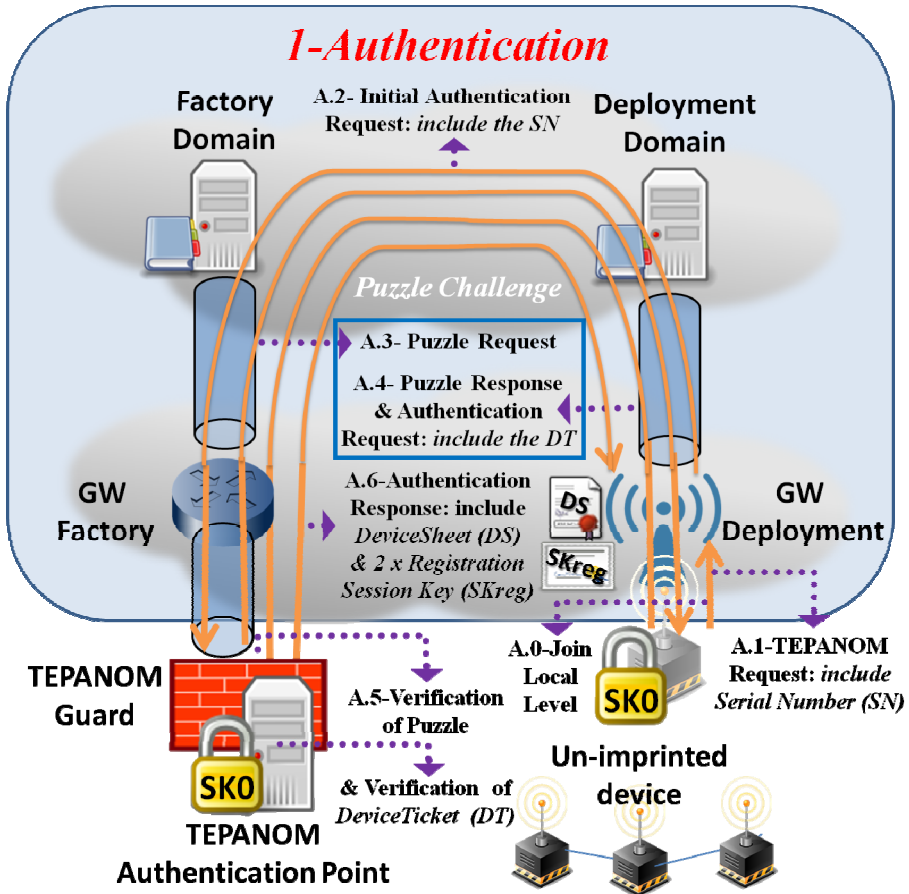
1-Authentication

Factory Domain

A.2- Initial Authentication Request: include the SN

Deployment Domain

Puzzle Challenge

A.3- Puzzle Request

A.4- Puzzle Response & Authentication Request: include the DT

GW Factory

A.6-Authentication Response: include DeviceSheet (DS) & 2 x Registration Session Key (SKreg)

DS

SKreg

GW Deployment

A.0-Join Local Level

A.1-TEPANOM Request: include Serial Number (SN)

TEPANOM Guard

A.5-Verification of Puzzle

& Verification of DeviceTicket (DT)

SK0

SK0

Un-imprinted device

TEPANOM Authentication Point